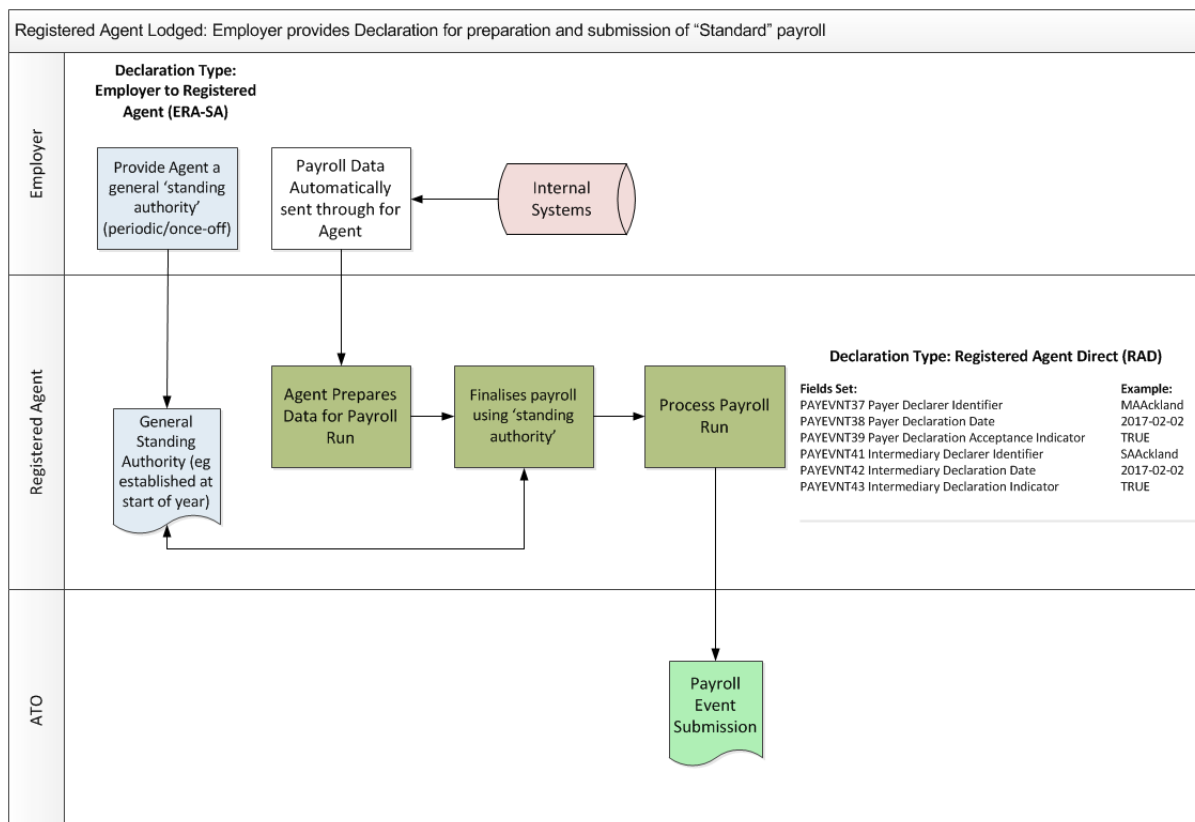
Registered Agent Lodged: Employer provides Declaration for preparation and submission of "Standard" payroll

Employer

Declaration Type: Employer to Registered Agent (ERA-SA)

Provide Agent a general 'standing authority' (periodic/once-off)

Payroll Data Automatically sent through for Agent

Internal Systems

Registered Agent

General Standing Authority (eg established at start of year)

Agent Prepares Data for Payroll Run

Finalises payroll using 'standing authority'

Process Payroll Run

Declaration Type: Registered Agent Direct (RAD)

| Fields Set: | Example: |
|---|---|
| PAYEVNT37 Payer Declarer Identifier | MAAckland |
| PAYEVNT38 Payer Declaration Date | 2017-02-02 |
| PAYEVNT39 Payer Declaration Acceptance Indicator | TRUE |
| PAYEVNT41 Intermediary Declarer Identifier | SAAckland |
| PAYEVNT42 Intermediary Declaration Date | 2017-02-02 |
| PAYEVNT43 Intermediary Declaration Indicator | TRUE |

ATO

Payroll Event Submission